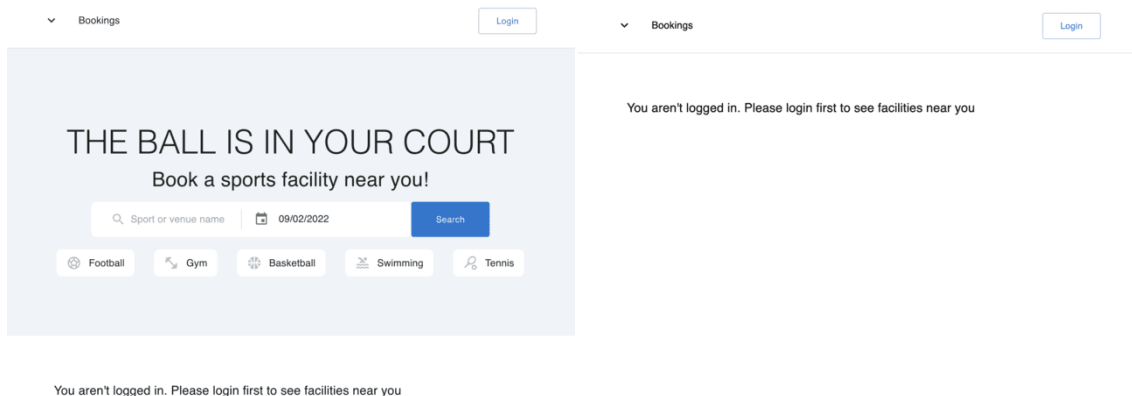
Bookings

Login

THE BALL IS IN YOUR COURT

Book a sports facility near you!

Sport or venue name

09/02/2022

Search

Football

Gym

Basketball

Swimming

Tennis

You aren't logged in. Please login first to see facilities near you

Bookings

Login

You aren't logged in. Please login first to see facilities near you